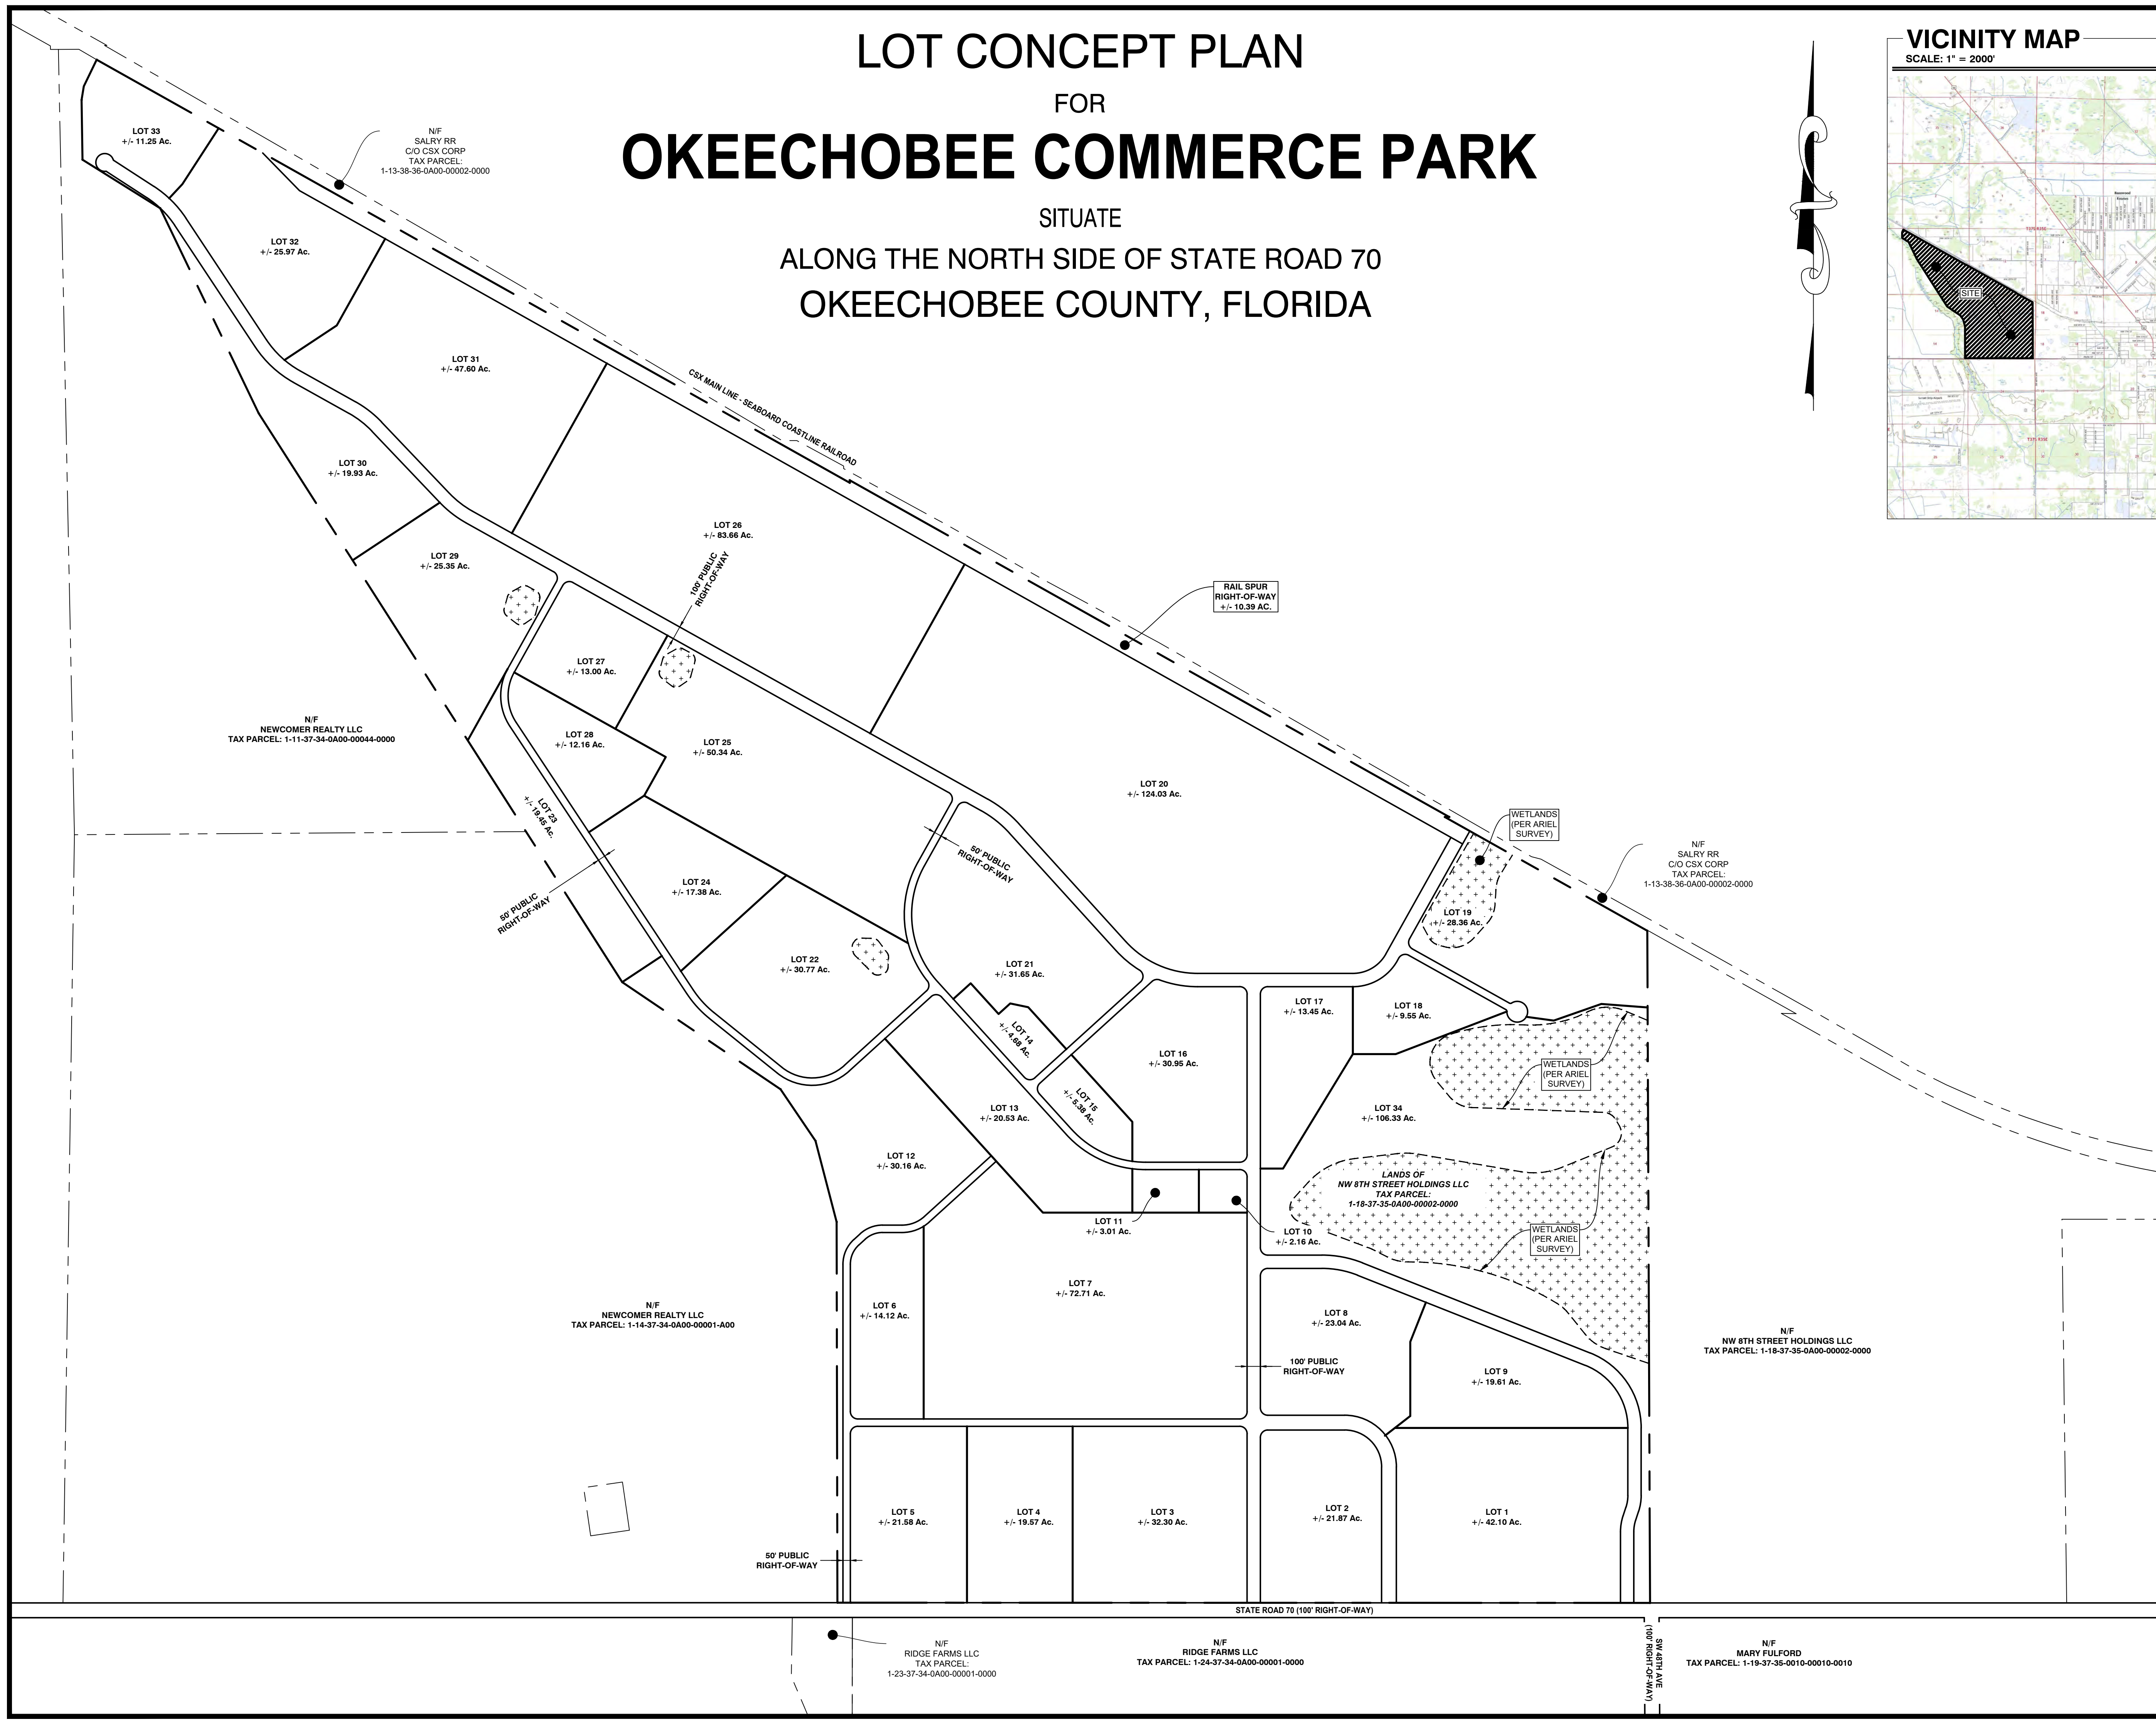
LOT CONCEPT PLAN

FOR

OKEECHOBEE COMMERCE PARK

SITUATE

ALONG THE NORTH SIDE OF STATE ROAD 70

OKEECHOBEE COUNTY, FLORIDA

VICINITY MAP
SCALE: 1" = 2000'

SITE

LOT 33
+/- 11.25 Ac.

N/F
SALRY RR
C/O CSX CORP
TAX PARCEL:
1-13-38-36-0A00-00002-0000

LOT 32
+/- 25.97 Ac.

LOT 31
+/- 47.60 Ac.

CSX MAIN LINE - SEABOARD COASTLINE RAILROAD

LOT 30
+/- 19.93 Ac.

LOT 29
+/- 25.35 Ac.

LOT 26
+/- 83.66 Ac.

100' PUBLIC RIGHT-OF-WAY

RAIL SPUR
RIGHT-OF-WAY
+/- 10.39 AC.

LOT 27
+/- 13.00 Ac.

N/F
NEWCOMER REALTY LLC
TAX PARCEL: 1-11-37-34-0A00-00044-0000

LOT 28
+/- 12.16 Ac.

LOT 25
+/- 50.34 Ac.

LOT 20
+/- 124.03 Ac.

LOT 23
+/- 19.45 Ac.

WETLANDS
(PER ARIEL
SURVEY)

N/F
SALRY RR
C/O CSX CORP
TAX PARCEL:
1-13-38-36-0A00-00002-0000

50' PUBLIC RIGHT-OF-WAY

LOT 24
+/- 17.38 Ac.

50' PUBLIC RIGHT-OF-WAY

LOT 19
+/- 28.36 Ac.

LOT 22
+/- 30.77 Ac.

LOT 21
+/- 31.65 Ac.

LOT 17
+/- 13.45 Ac.

LOT 18
+/- 9.55 Ac.

LOT 14
+/- 4.68 Ac.

LOT 16
+/- 30.95 Ac.

WETLANDS
(PER ARIEL
SURVEY)

LOT 15
+/- 5.38 Ac.

LOT 13
+/- 20.53 Ac.

LOT 34
+/- 106.33 Ac.

LOT 12
+/- 30.16 Ac.

LANDS OF
NW 8TH STREET HOLDINGS LLC
TAX PARCEL:
1-18-37-35-0A00-00002-0000

LOT 11
+/- 3.01 Ac.

LOT 10
+/- 2.16 Ac.

WETLANDS
(PER ARIEL
SURVEY)

LOT 7
+/- 72.71 Ac.

LOT 6
+/- 14.12 Ac.

N/F
NEWCOMER REALTY LLC
TAX PARCEL: 1-14-37-34-0A00-00001-A00

LOT 8
+/- 23.04 Ac.

N/F
NW 8TH STREET HOLDINGS LLC
TAX PARCEL: 1-18-37-35-0A00-00002-0000

100' PUBLIC
RIGHT-OF-WAY

LOT 9
+/- 19.61 Ac.

LOT 5
+/- 21.58 Ac.

LOT 4
+/- 19.57 Ac.

LOT 3
+/- 32.30 Ac.

LOT 2
+/- 21.87 Ac.

LOT 1
+/- 42.10 Ac.

50' PUBLIC
RIGHT-OF-WAY

STATE ROAD 70 (100' RIGHT-OF-WAY)

N/F
RIDGE FARMS LLC
TAX PARCEL:
1-23-37-34-0A00-00001-0000

N/F
RIDGE FARMS LLC
TAX PARCEL: 1-24-37-34-0A00-00001-0000

SW 48TH AVE
(100' RIGHT-OF-WAY)

N/F
MARY FULFORD
TAX PARCEL: 1-19-37-35-0010-00010-0010